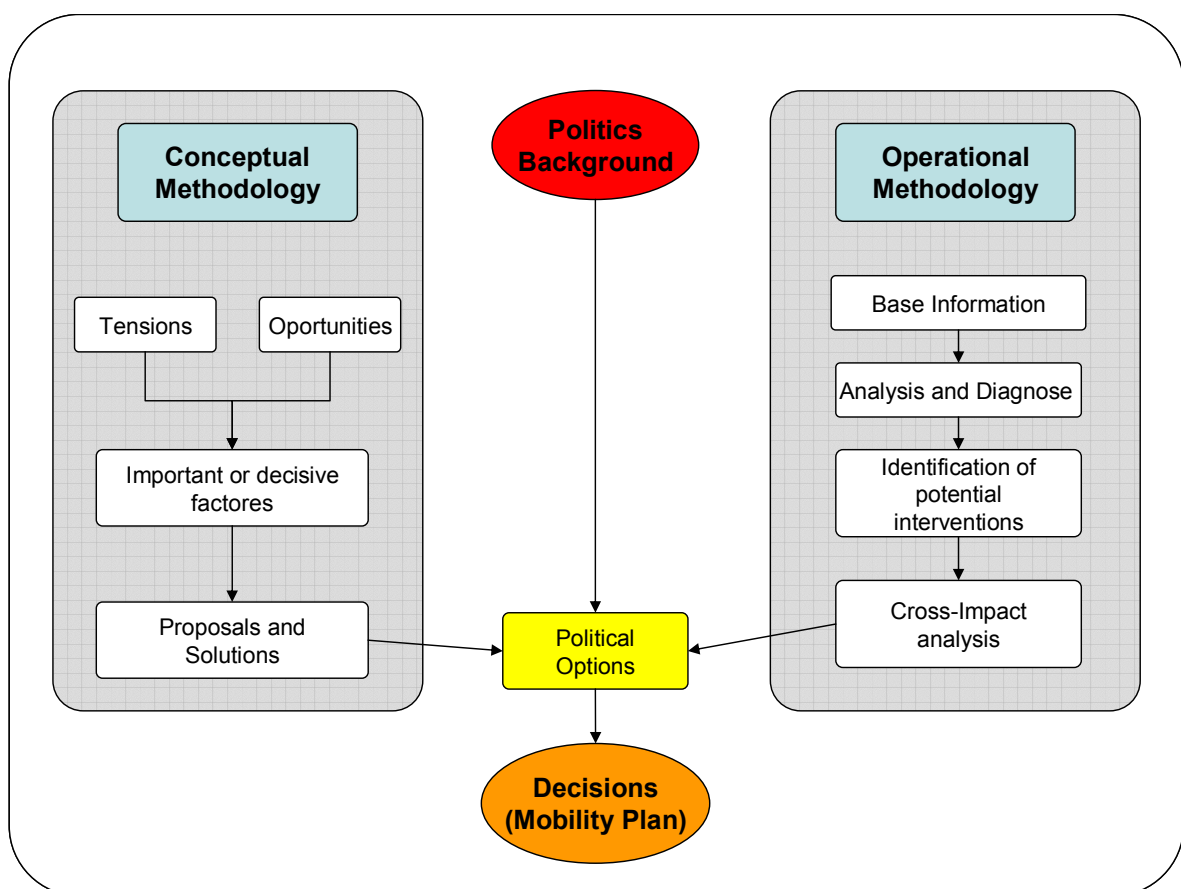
Conceptual Methodology

Tensions

Oportunities

Important or decisive factores

Proposals and Solutions

Politics Background

Political Options

Decisions (Mobility Plan)

Operational Methodology

Base Information

Analysis and Diagnose

Identification of potential interventions

Cross-Impact analysis